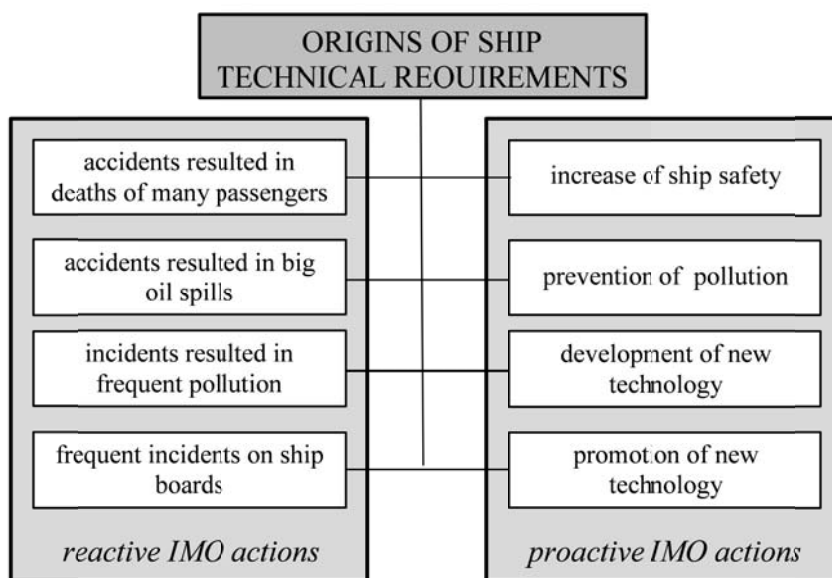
ORIGINS OF SHIP TECHNICAL REOUIREMENTS

accidents resulted in deaths of many passengers

accidents resulted in big oil spills

incidents resulted in frequent pollution

frequent incidents on ship boards

*reactive IMO actions*

increase of ship safety

prevention of pollution

development of new technology

promotion of new technology

*proactive IMO actions*